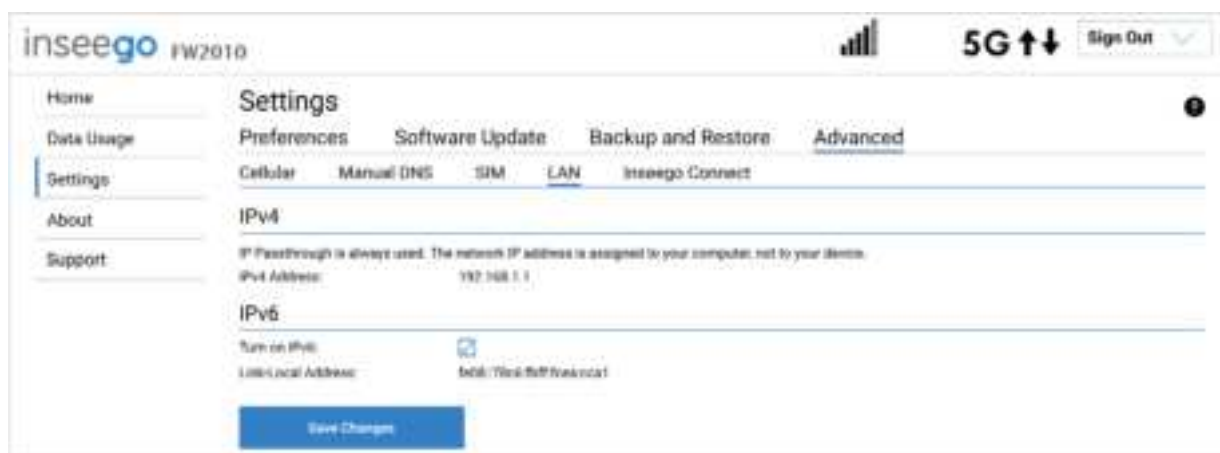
inseego FW2010

5G

Sign Out

Home

Data Usage

Settings

About

Support

Settings

Preferences Software Update Backup and Restore Advanced

Cellular Manual DNS SIM LAN Inseego Connect

IPv4

IP Passthrough is always used. The network IP address is assigned to your computer, not to your device.

IPv4 Address: 192.168.1.1

IPv6

Turn on IPv6:

Link-Local Address: fe80::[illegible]

Save Changes